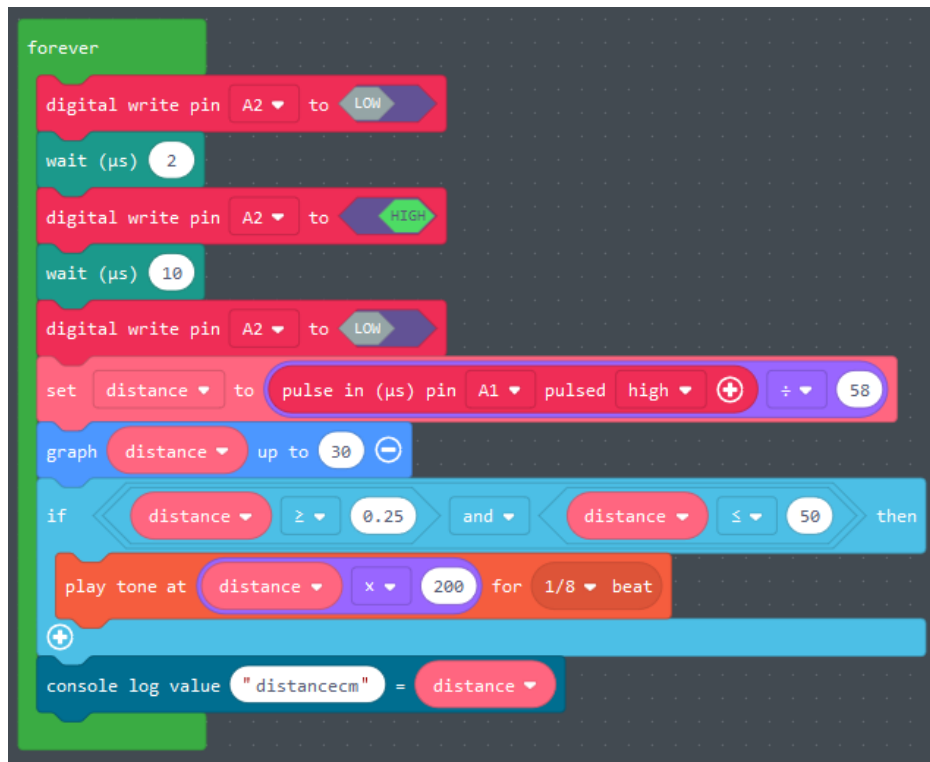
forever
digital write pin A2 to LOW
wait (µs) 2
digital write pin A2 to HIGH
wait (µs) 10
digital write pin A2 to LOW
set distance to pulse in (µs) pin A1 pulsed high ÷ 58
graph distance up to 30
if distance ≥ 0.25 and distance ≤ 50 then
play tone at distance × 200 for 1/8 beat
console log value "distancecm" = distance